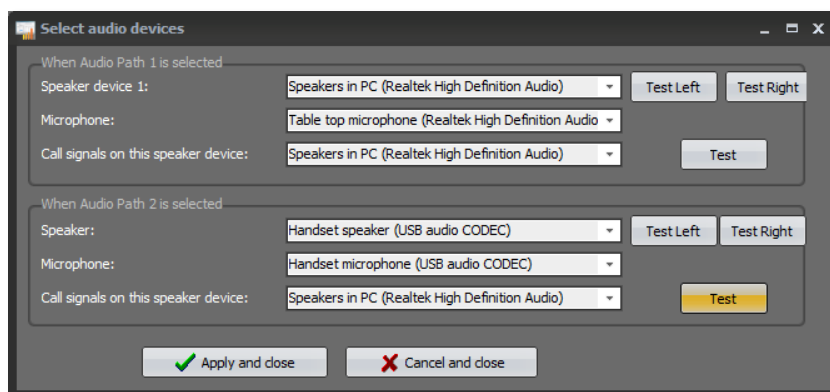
Select audio devices

When Audio Path 1 is selected

Speaker device 1: Speakers in PC (Realtek High Definition Audio) Test Left Test Right

Microphone: Table top microphone (Realtek High Definition Audio

Call signals on this speaker device: Speakers in PC (Realtek High Definition Audio) Test

When Audio Path 2 is selected

Speaker: Handset speaker (USB audio CODEC) Test Left Test Right

Microphone: Handset microphone (USB audio CODEC)

Call signals on this speaker device: Speakers in PC (Realtek High Definition Audio) Test

Apply and close

Cancel and close